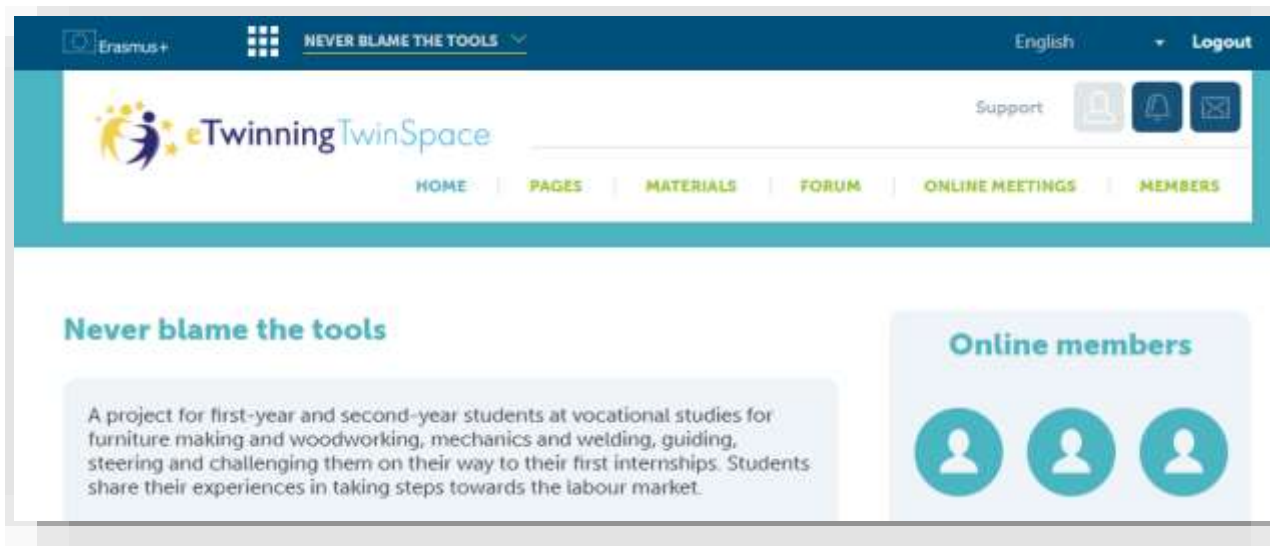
Erasmus+

NEVER BLAME THE TOOLS

English

Logout

eTwinning TwinSpace

Support

HOME | PAGES | MATERIALS | FORUM | ONLINE MEETINGS | MEMBERS

Never blame the tools

A project for first-year and second-year students at vocational studies for furniture making and woodworking, mechanics and welding, guiding, steering and challenging them on their way to their first internships. Students share their experiences in taking steps towards the labour market.

Online members